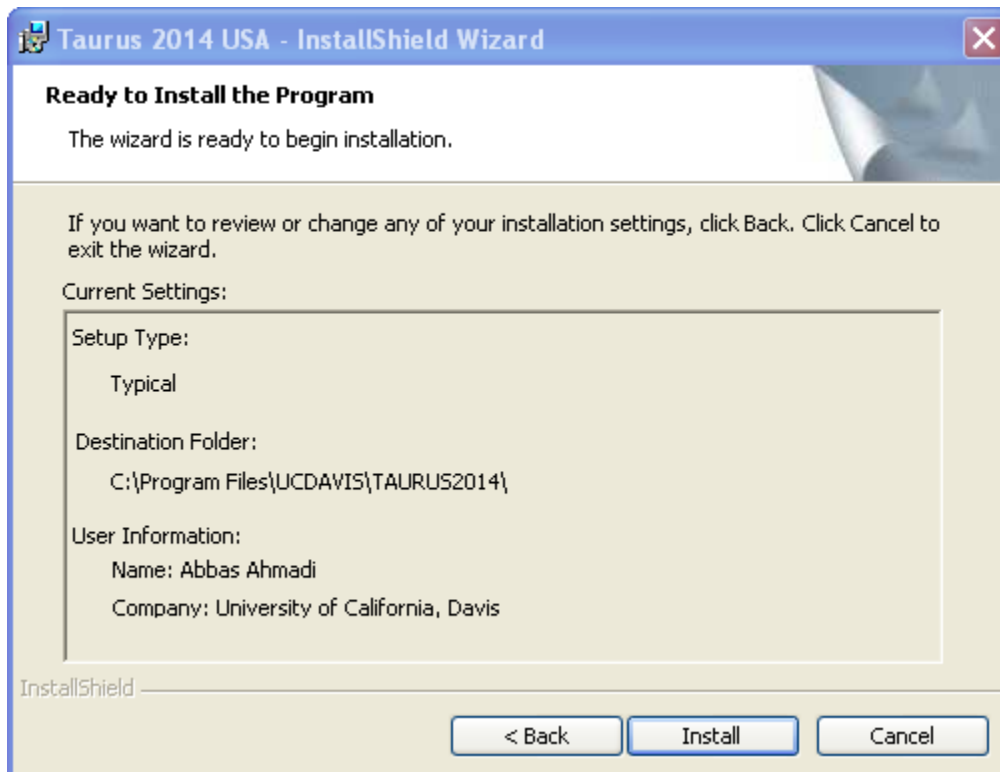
Taurus 2014 USA - InstallShield Wizard

Ready to Install the Program

The wizard is ready to begin installation.

If you want to review or change any of your installation settings, click Back. Click Cancel to exit the wizard.

Current Settings:

Setup Type:

Typical

Destination Folder:

C:\Program Files\UCDAVIS\TAURUS2014\

User Information:

Name: Abbas Ahmadi

Company: University of California, Davis

InstallShield

< Back

Install

Cancel